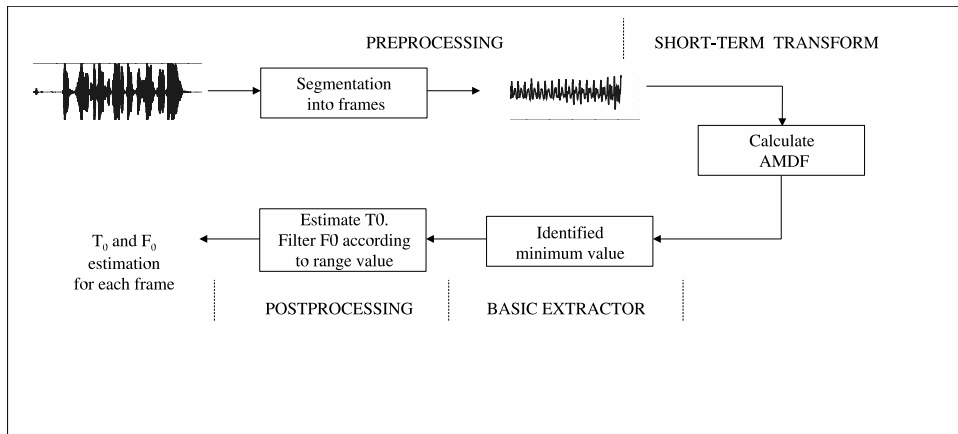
PREPROCESSING

SHORT-TERM TRANSFORM

Segmentation into frames

Calculate AMDF

Identified minimum value

Estimate T0. Filter F0 according to range value

$T_0$ and $F_0$ estimation for each frame

POSTPROCESSING

BASIC EXTRACTOR